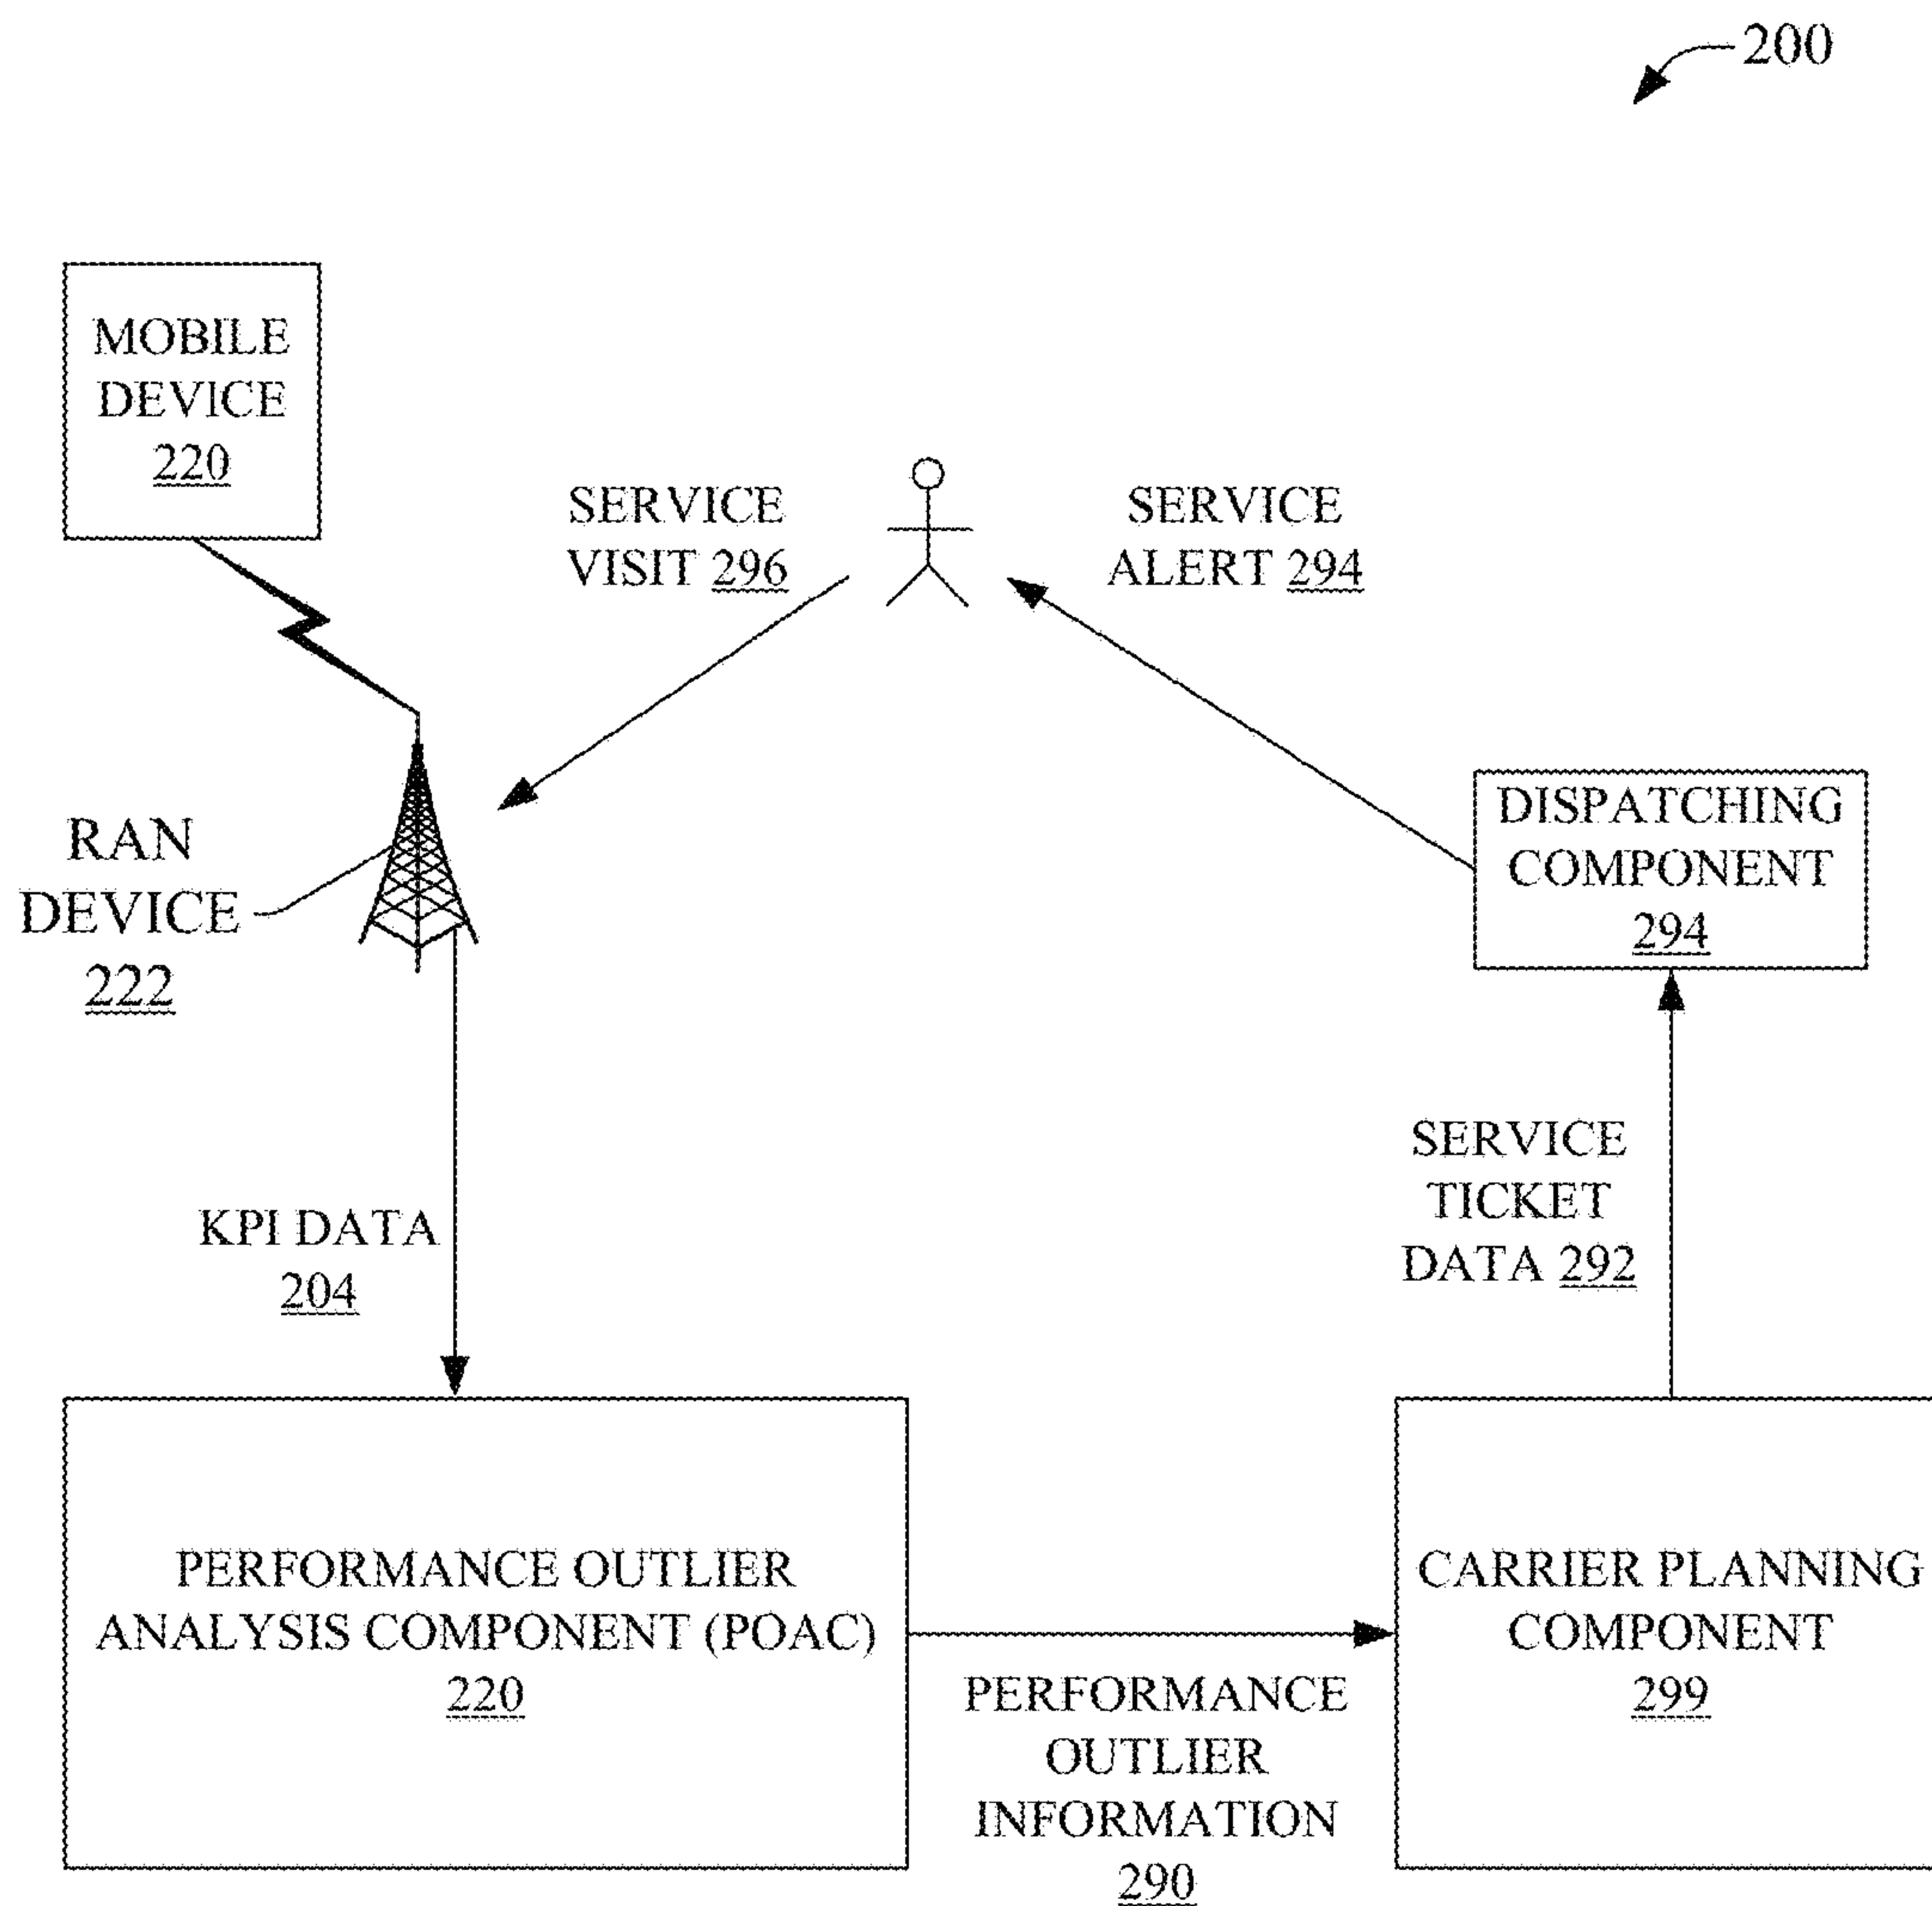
200

MOBILE DEVICE 220

SERVICE VISIT 296

SERVICE ALERT 294

RAN DEVICE 222

DISPATCHING COMPONENT 294

SERVICE TICKET DATA 292

KPI DATA 204

PERFORMANCE OUTLIER ANALYSIS COMPONENT (POAC) 220

PERFORMANCE OUTLIER INFORMATION 290

CARRIER PLANNING COMPONENT 299